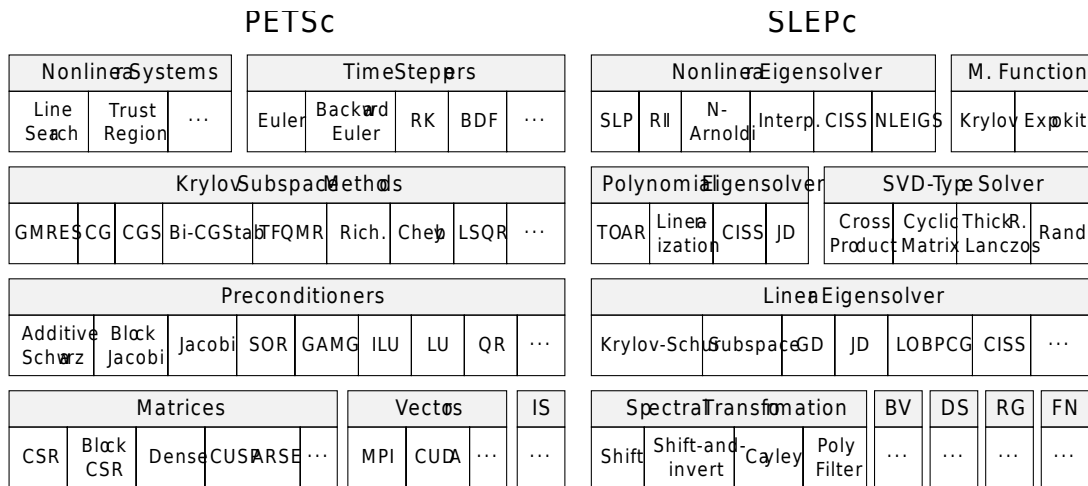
PETSc

| Nonlinear Systems | | |
|---|---|---|
| Line Search | Trust Region | ... |

| Time Steppers | | | | |
|---|---|---|---|---|
| Euler | Backward Euler | RK | BDF | ... |

| Krylov Subspace Methods | | | | | | | | |
|---|---|---|---|---|---|---|---|---|
| GMRES | CG | CGS | Bi-CGStab | TFQMR | Rich. | Cheby | LSQR | ... |

| Preconditioners | | | | | | | | |
|---|---|---|---|---|---|---|---|---|
| Additive Schwarz | Block Jacobi | Jacobi | SOR | GAMG | ILU | LU | QR | ... |

| Matrices | | | | |
|---|---|---|---|---|
| CSR | Block CSR | Dense | CUSPARSE | ... |

| Vectors | | |
|---|---|---|
| MPI | CUDA | ... |

| IS |
|---|
| ... |

SLEPc

| Nonlinear Eigensolver | | | | | |
|---|---|---|---|---|---|
| SLP | RII | N-Arnoldi | Interp. | CISS | NLEIGS |

| M. Function | |
|---|---|
| Krylov | Expokit |

| Polynomial Eigensolver | | | |
|---|---|---|---|
| TOAR | Linearization | CISS | JD |

| SVD-Type Solver | | | |
|---|---|---|---|
| Cross Product | Cyclic Matrix | Thick R. Lanczos | Rand |

| Linear Eigensolver | | | | | | |
|---|---|---|---|---|---|---|
| Krylov-Schur | Subspace | GD | JD | LOBPCG | CISS | ... |

| Spectral Transformation | | | |
|---|---|---|---|
| Shift | Shift-and-invert | Cayley | Poly Filter |

| BV |
|---|
| ... |

| DS |
|---|
| ... |

| RG |
|---|
| ... |

| FN |
|---|
| ... |